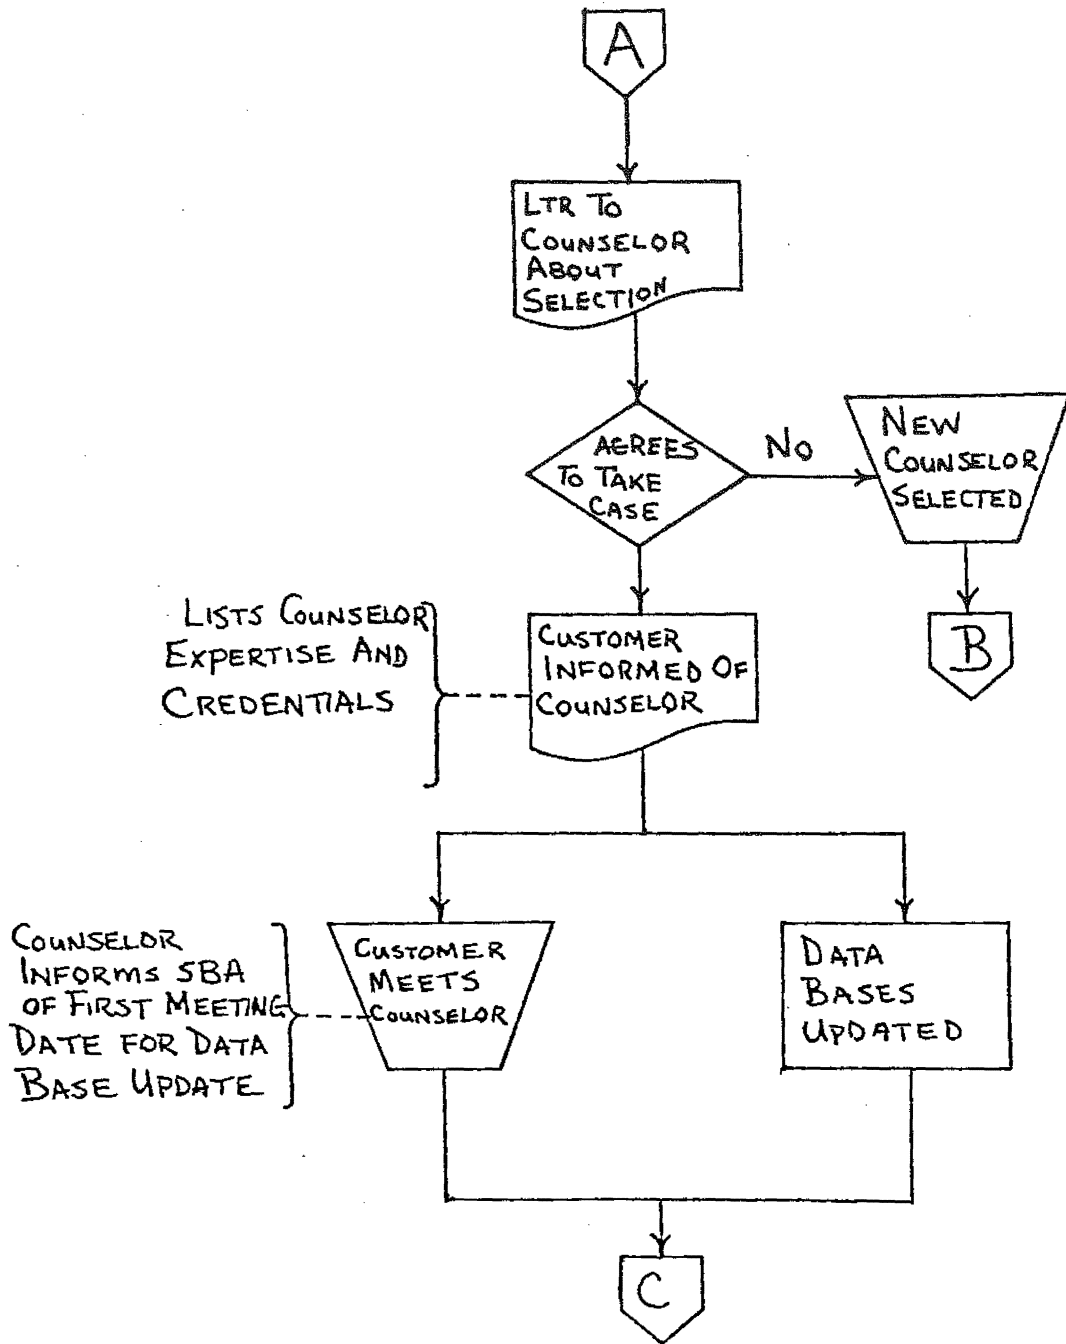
A

LTR TO COUNSELOR ABOUT SELECTION

AGREES TO TAKE CASE

NO

NEW COUNSELOR SELECTED

B

LISTS COUNSELOR EXPERTISE AND CREDENTIALS

CUSTOMER INFORMED OF COUNSELOR

COUNSELOR INFORMS SBA OF FIRST MEETING DATE FOR DATA BASE UPDATE

CUSTOMER MEETS COUNSELOR

DATA BASES UPDATED

C